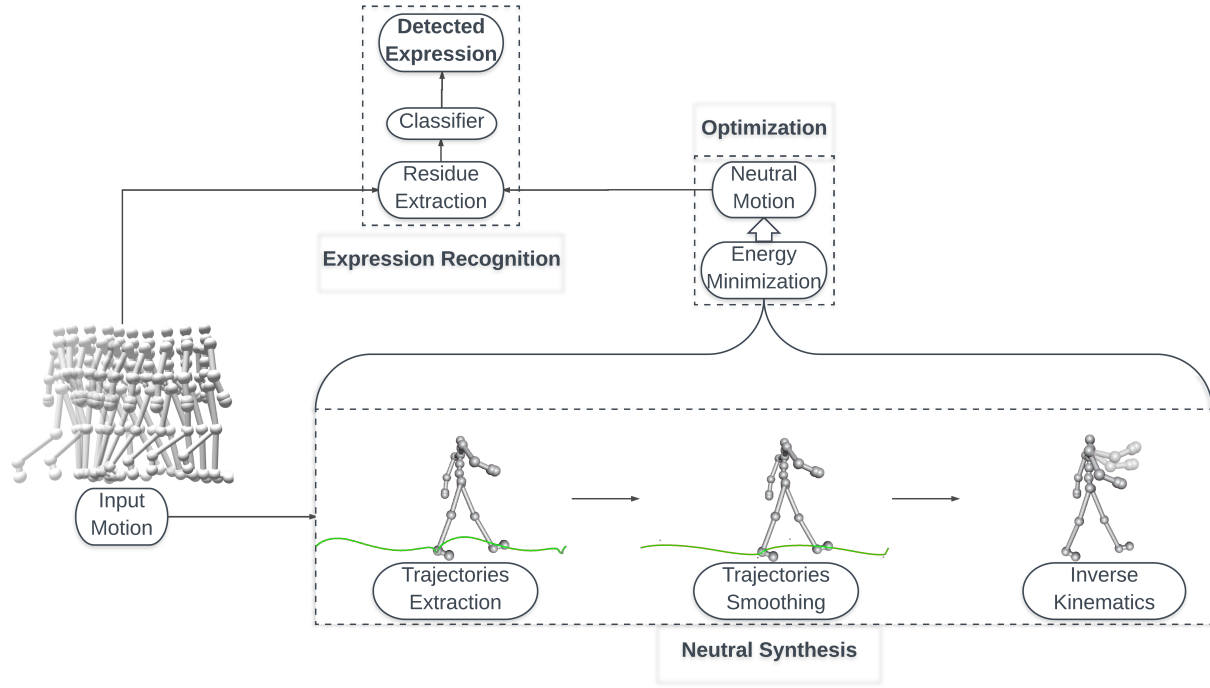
Detected Expression

Classifier

Residue Extraction

Expression Recognition

Optimization

Neutral Motion

Energy Minimization

Input Motion

Trajectories Extraction

Trajectories Smoothing

Inverse Kinematics

Neutral Synthesis